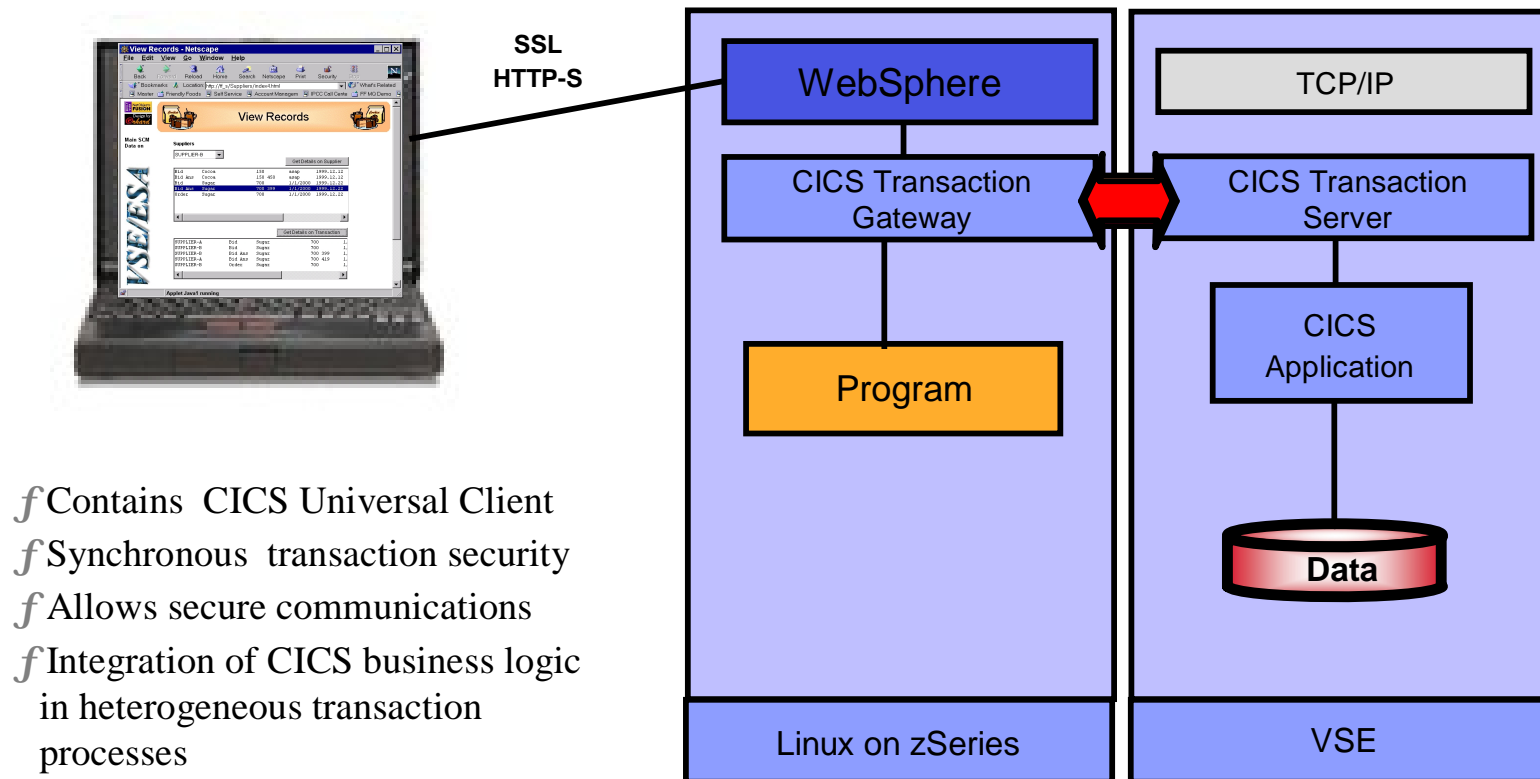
View Records - Netscape
File Edit View Go Window Help
Back Forward Reload Home Search Netscape Print Security
Bookmarks Location: http://F_s/Suppliers/index4.html What's Related
View Records
Main SCM Data on
Suppliers
SUPPLIER-B
Get Details on Supplier
Get Details on Transaction
VSE/ESA
Applet Java1 running

SSL
HTTP-S

WebSphere
CICS Transaction Gateway
Program
TCP/IP
CICS Transaction Server
CICS Application
Data
Linux on zSeries
VSE

ƒ Contains CICS Universal Client
ƒ Synchronous transaction security
ƒ Allows secure communications
ƒ Integration of CICS business logic in heterogeneous transaction processes